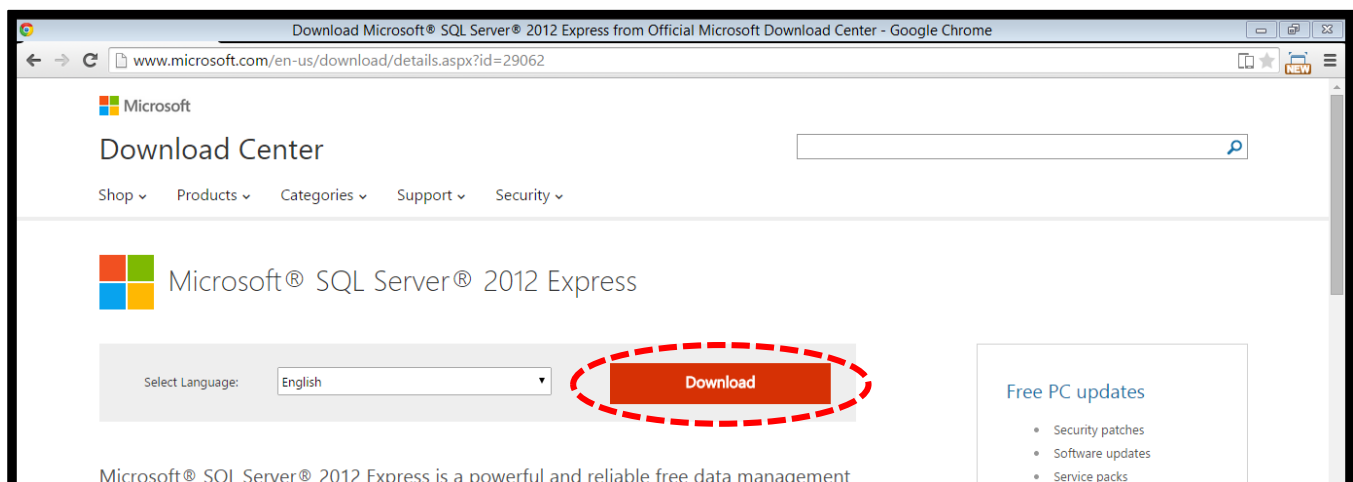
Download Microsoft® SQL Server® 2012 Express from Official Microsoft Download Center - Google Chrome

www.microsoft.com/en-us/download/details.aspx?id=29062

NEW

Microsoft

Download Center

Shop ⌄ Products ⌄ Categories ⌄ Support ⌄ Security ⌄

Microsoft® SQL Server® 2012 Express

Select Language: English

Download

Free PC updates

• Security patches
• Software updates
• Service packs

Microsoft® SQL Server® 2012 Express is a powerful and reliable free data management